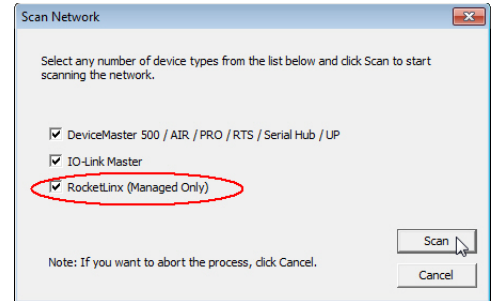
Scan Network

Select any number of device types from the list below and click Scan to start scanning the network.

DeviceMaster 500 / AIR / PRO / RTS / Serial Hub / UP

IO-Link Master

RocketLinx (Managed Only)

Scan

Note: If you want to abort the process, click Cancel.

Cancel